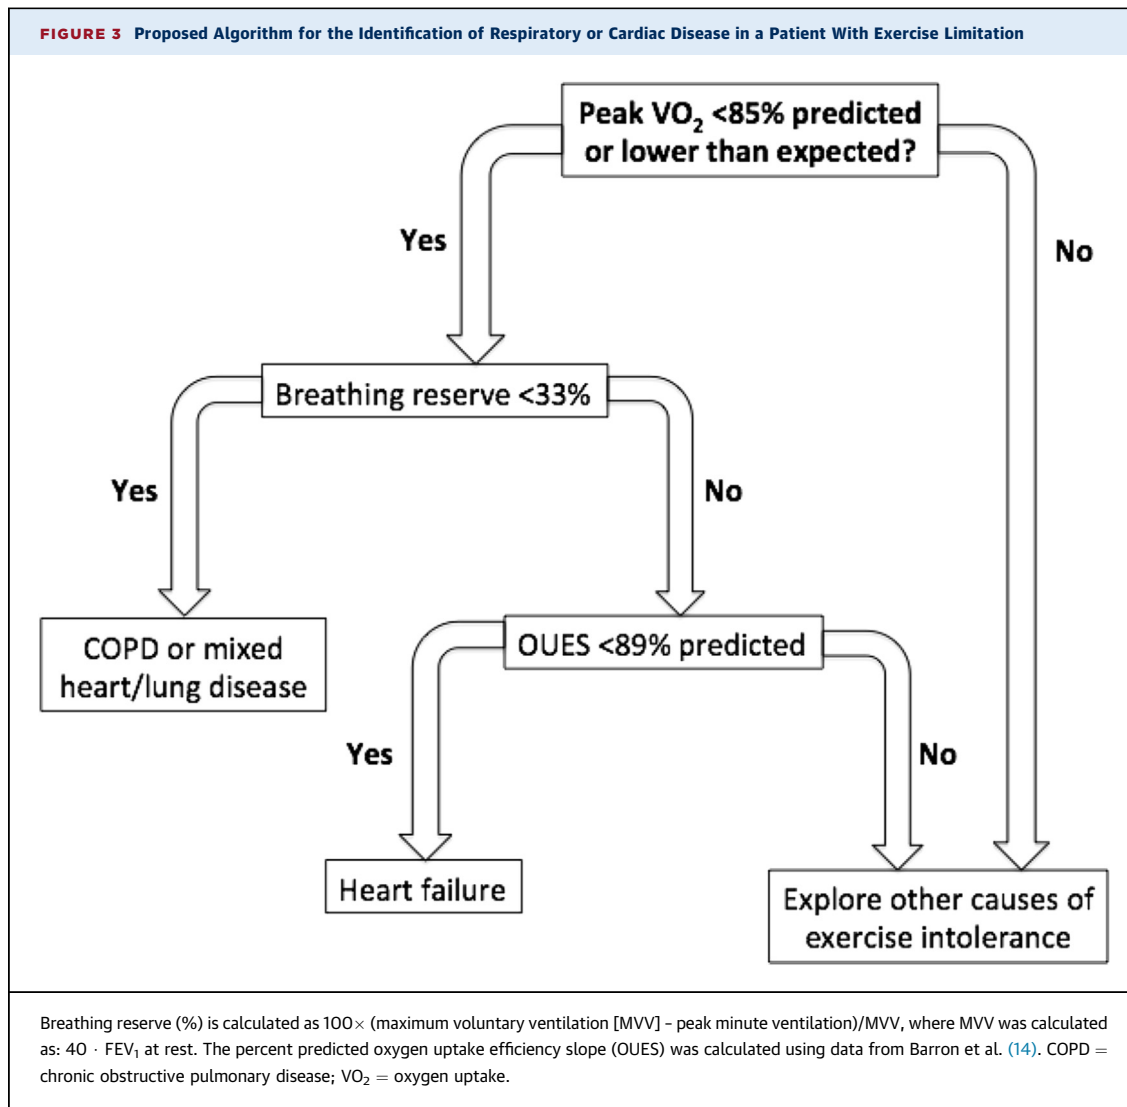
FIGURE 3 Proposed Algorithm for the Identification of Respiratory or Cardiac Disease in a Patient With Exercise Limitation

Peak $VO_2$ <85% predicted or lower than expected?

Yes

No

Breathing reserve <33%

Yes

No

COPD or mixed heart/lung disease

OUES <89% predicted

Yes

No

Heart failure

Explore other causes of exercise intolerance

Breathing reserve (%) is calculated as 100× (maximum voluntary ventilation [MVV] – peak minute ventilation)/MVV, where MVV was calculated as: 40 · $FEV_1$ at rest. The percent predicted oxygen uptake efficiency slope (OUES) was calculated using data from Barron et al. (14). COPD = chronic obstructive pulmonary disease; $VO_2$ = oxygen uptake.